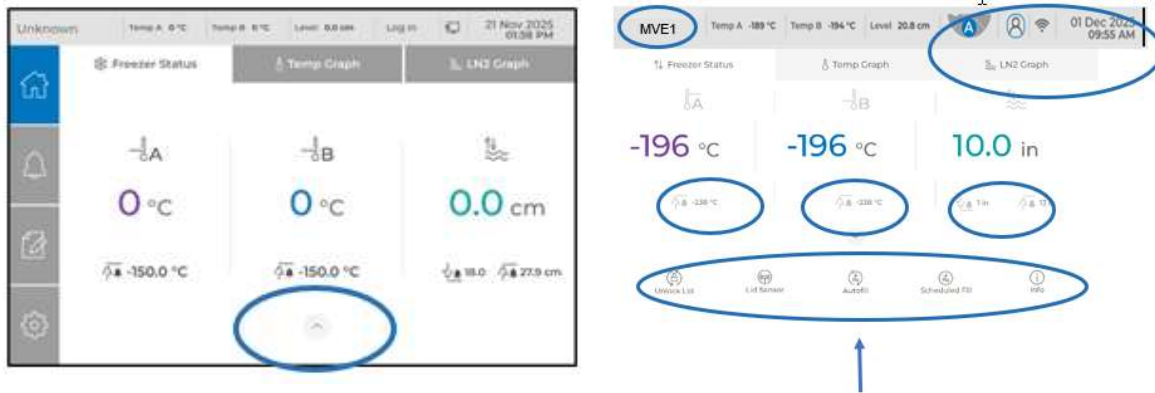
Unknown | Temp A 0 °C | Temp B 0 °C | Level 0.0 cm | Log in | 21 Nov 2025 01:58 PM

Freezer Status | Temp Graph | LN2 Graph

A
0 °C
-150.0 °C

B
0 °C
-150.0 °C

0.0 cm
18.0 27.9 cm

MVE1 | Temp A -189 °C | Temp B -194 °C | Level 20.8 cm | A | 01 Dec 2025 09:55 AM

Freezer Status | Temp Graph | LN2 Graph

A
-196 °C
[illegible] °C

B
-196 °C
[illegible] °C

10.0 in
1 in 17

Unlock Lid | Lid Sensor | Autofill | Scheduled Fill | Info